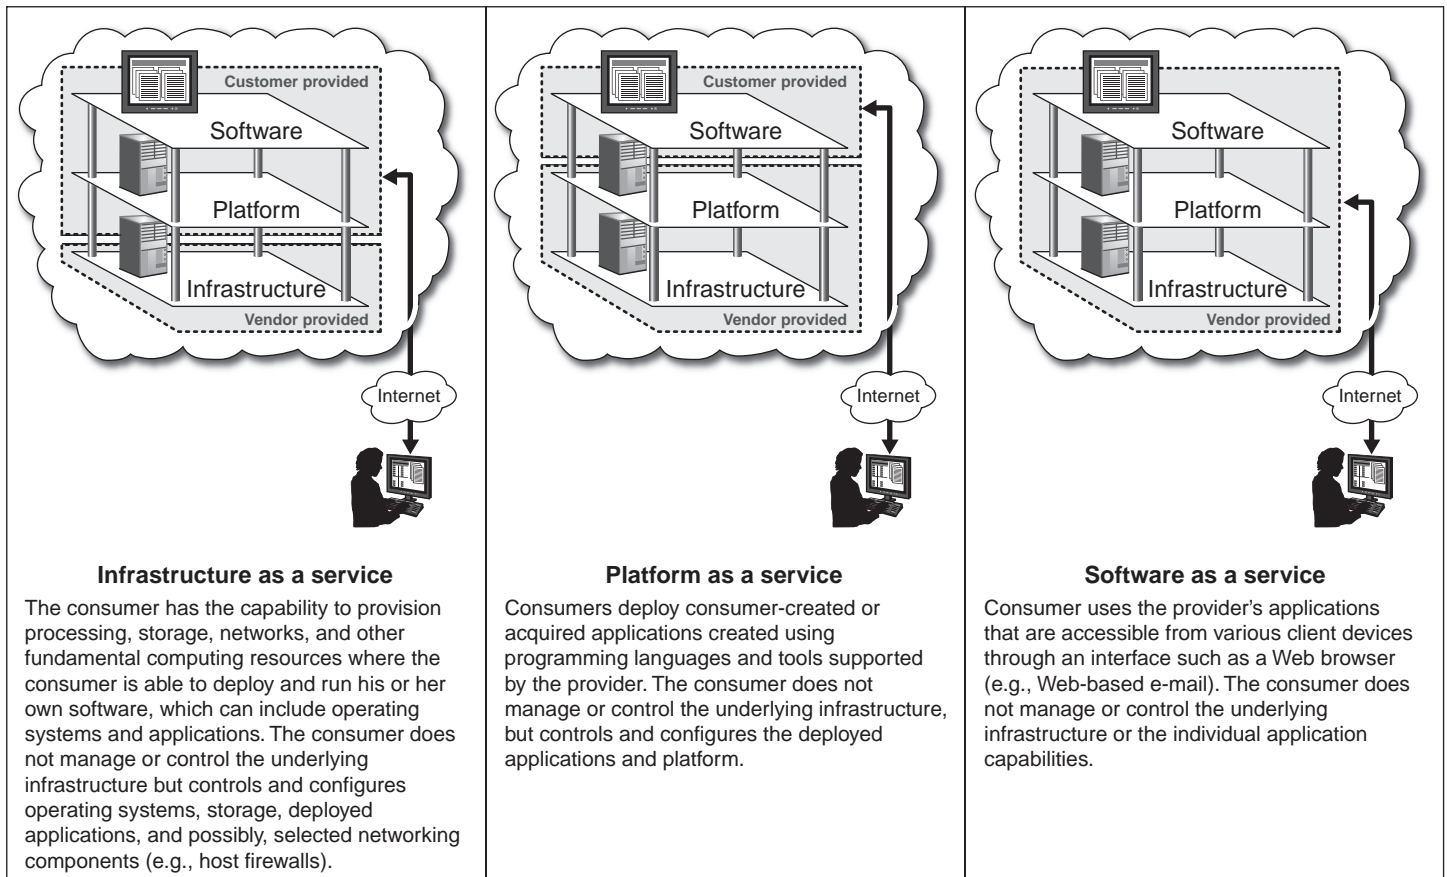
Customer provided

Software

Platform

Infrastructure

Vendor provided

Internet

Infrastructure as a service

The consumer has the capability to provision processing, storage, networks, and other fundamental computing resources where the consumer is able to deploy and run his or her own software, which can include operating systems and applications. The consumer does not manage or control the underlying infrastructure but controls and configures operating systems, storage, deployed applications, and possibly, selected networking components (e.g., host firewalls).

Customer provided

Software

Platform

Infrastructure

Vendor provided

Internet

Platform as a service

Consumers deploy consumer-created or acquired applications created using programming languages and tools supported by the provider. The consumer does not manage or control the underlying infrastructure, but controls and configures the deployed applications and platform.

Software

Platform

Infrastructure

Vendor provided

Internet

Software as a service

Consumer uses the provider's applications that are accessible from various client devices through an interface such as a Web browser (e.g., Web-based e-mail). The consumer does not manage or control the underlying infrastructure or the individual application capabilities.